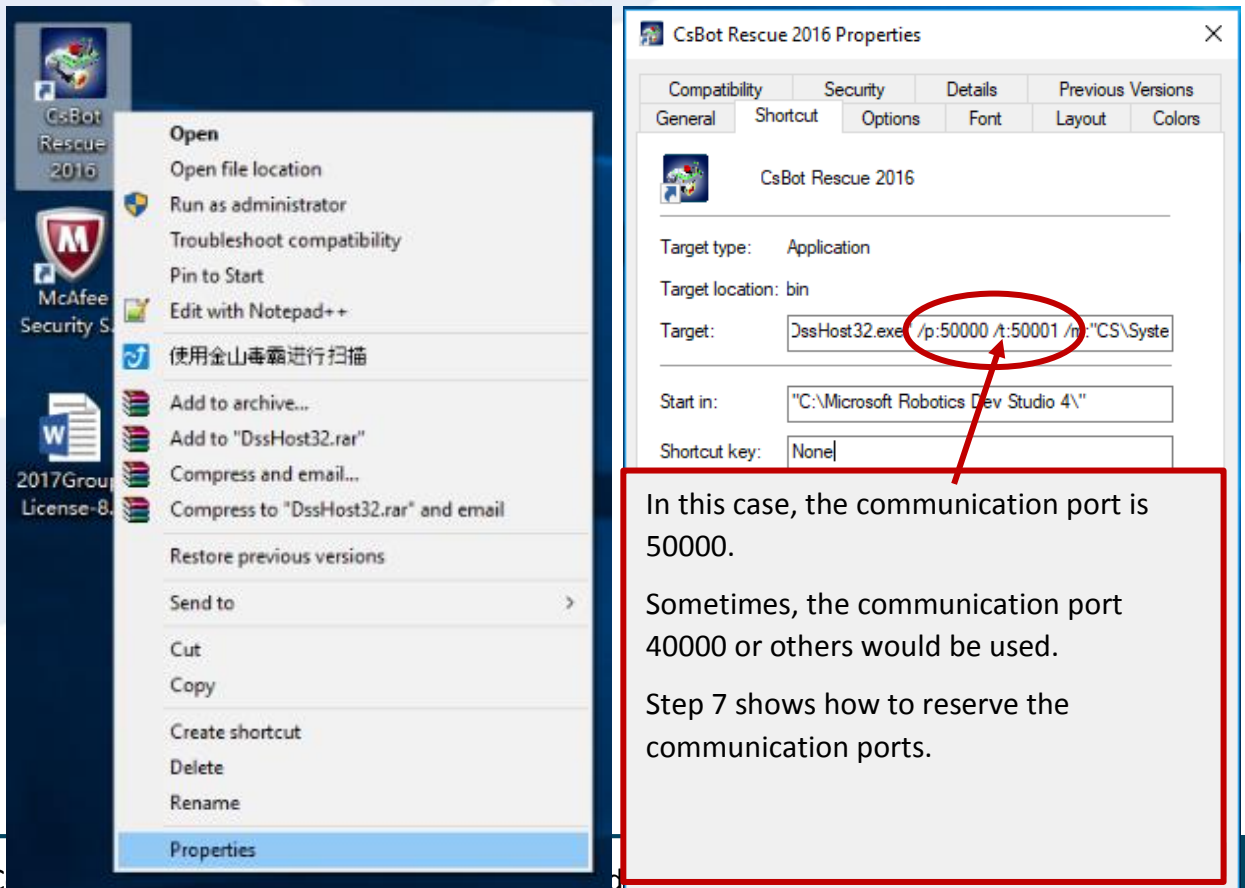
CsBot Rescue 2016

McAfee Security S

2017Group License-8.

Open
Open file location
Run as administrator
Troubleshoot compatibility
Pin to Start
Edit with Notepad++
使用金山毒霸进行扫描
Add to archive...
Add to "DssHost32.rar"
Compress and email...
Compress to "DssHost32.rar" and email
Restore previous versions
Send to
Cut
Copy
Create shortcut
Delete
Rename
Properties

CsBot Rescue 2016 Properties

Compatibility | Security | Details | Previous Versions
General | Shortcut | Options | Font | Layout | Colors

CsBot Rescue 2016

Target type: Application

Target location: bin

Target: DssHost32.exe /p:50000 /t:50001 /m:"CS\Syste

Start in: "C:\Microsoft Robotics Dev Studio 4\"

Shortcut key: None

In this case, the communication port is 50000.

Sometimes, the communication port 40000 or others would be used.

Step 7 shows how to reserve the communication ports.